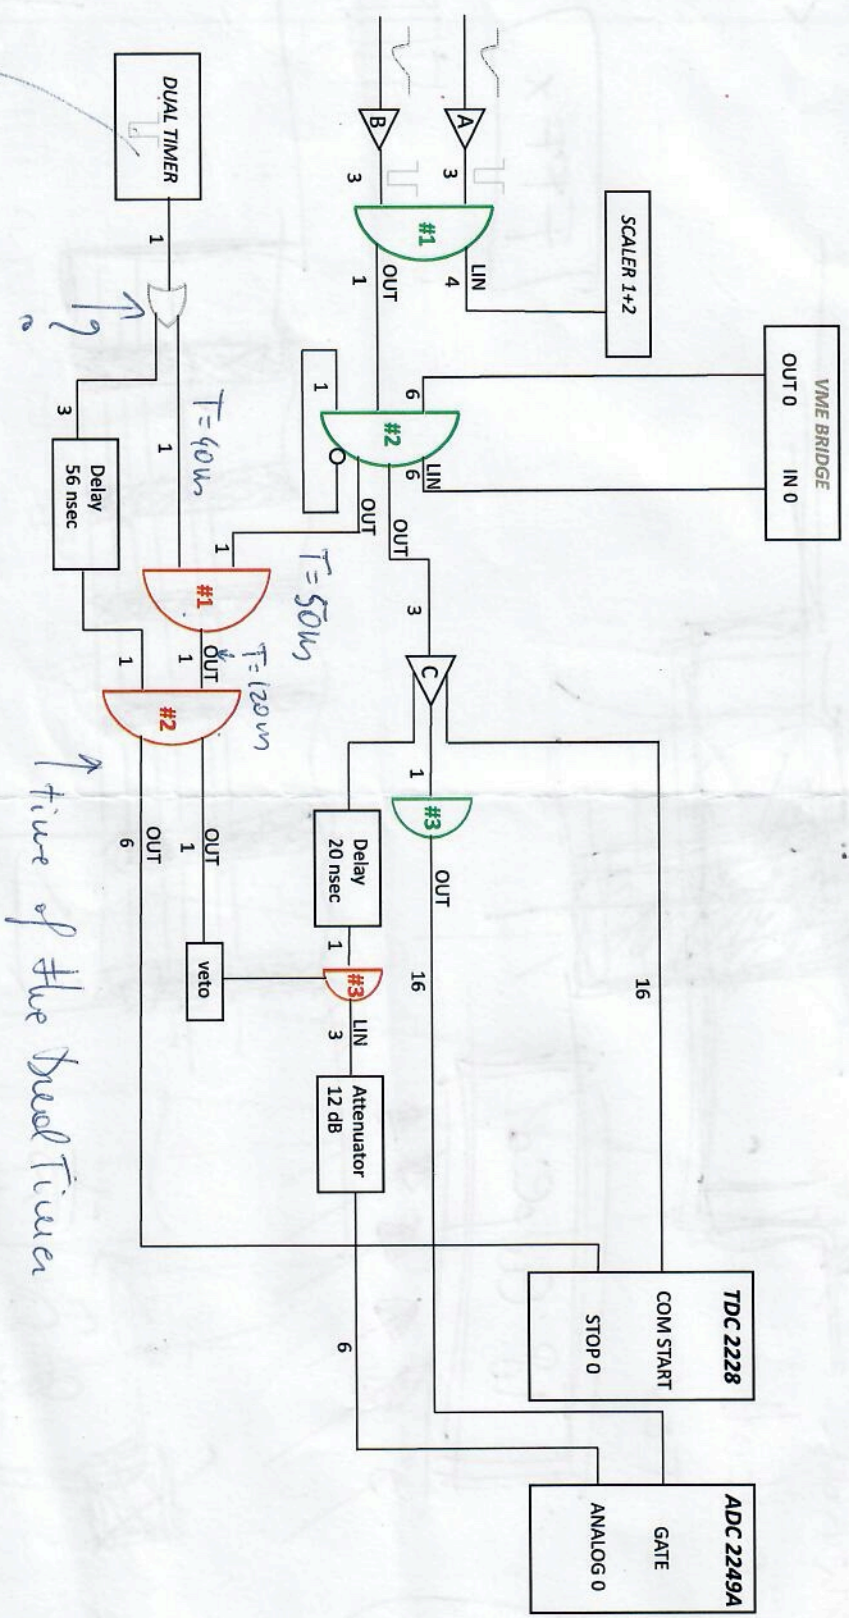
DUAL TIMER

B

A

3

3

#1

SCALER 1+2

LIN

4

OUT

1

1

VME BRIDGE

OUT 0

IN 0

6

6

#2

LIN

1

OUT

OUT

1

?

3

Delay
56 nsec

1

T=40ns

1

T=50ns

#1

OUT

1

T=120ns

1

#2

3

C

1

#3

OUT

OUT

1

OUT

6

Delay
20 nsec

1

veto

#3

LIN

3

16

Attenuator
12 dB

16

↑ time of the Dual Timer

TDC 2228

COM START

STOP 0

6

ADC 2249A

GATE

ANALOG 0